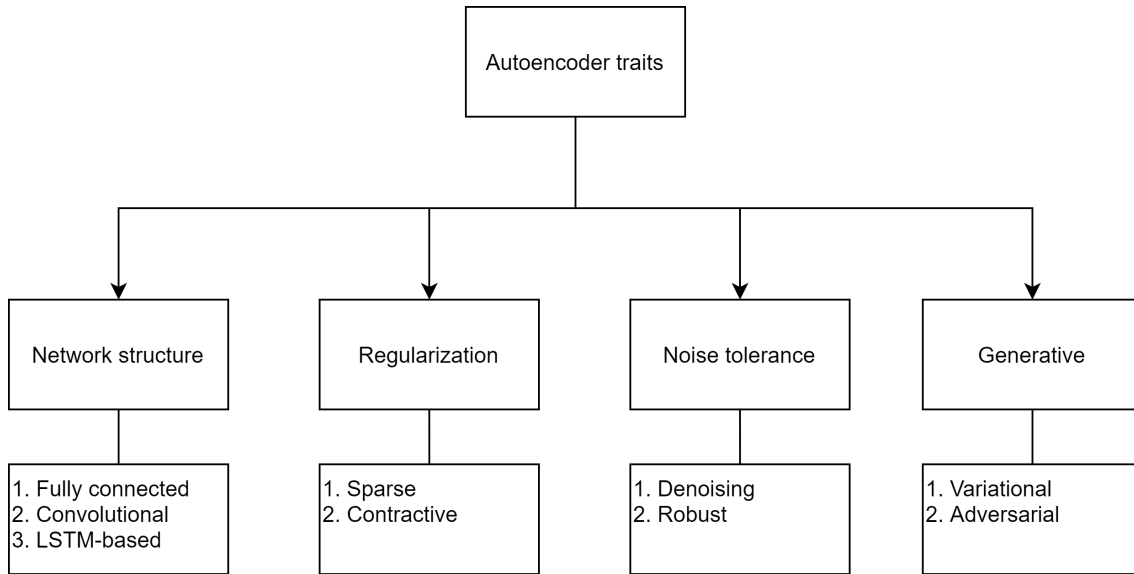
Autoencoder traits

Network structure

1. Fully connected
2. Convolutional
3. LSTM-based

Regularization

1. Sparse
2. Contractive

Noise tolerance

1. Denoising
2. Robust

Generative

1. Variational
2. Adversarial